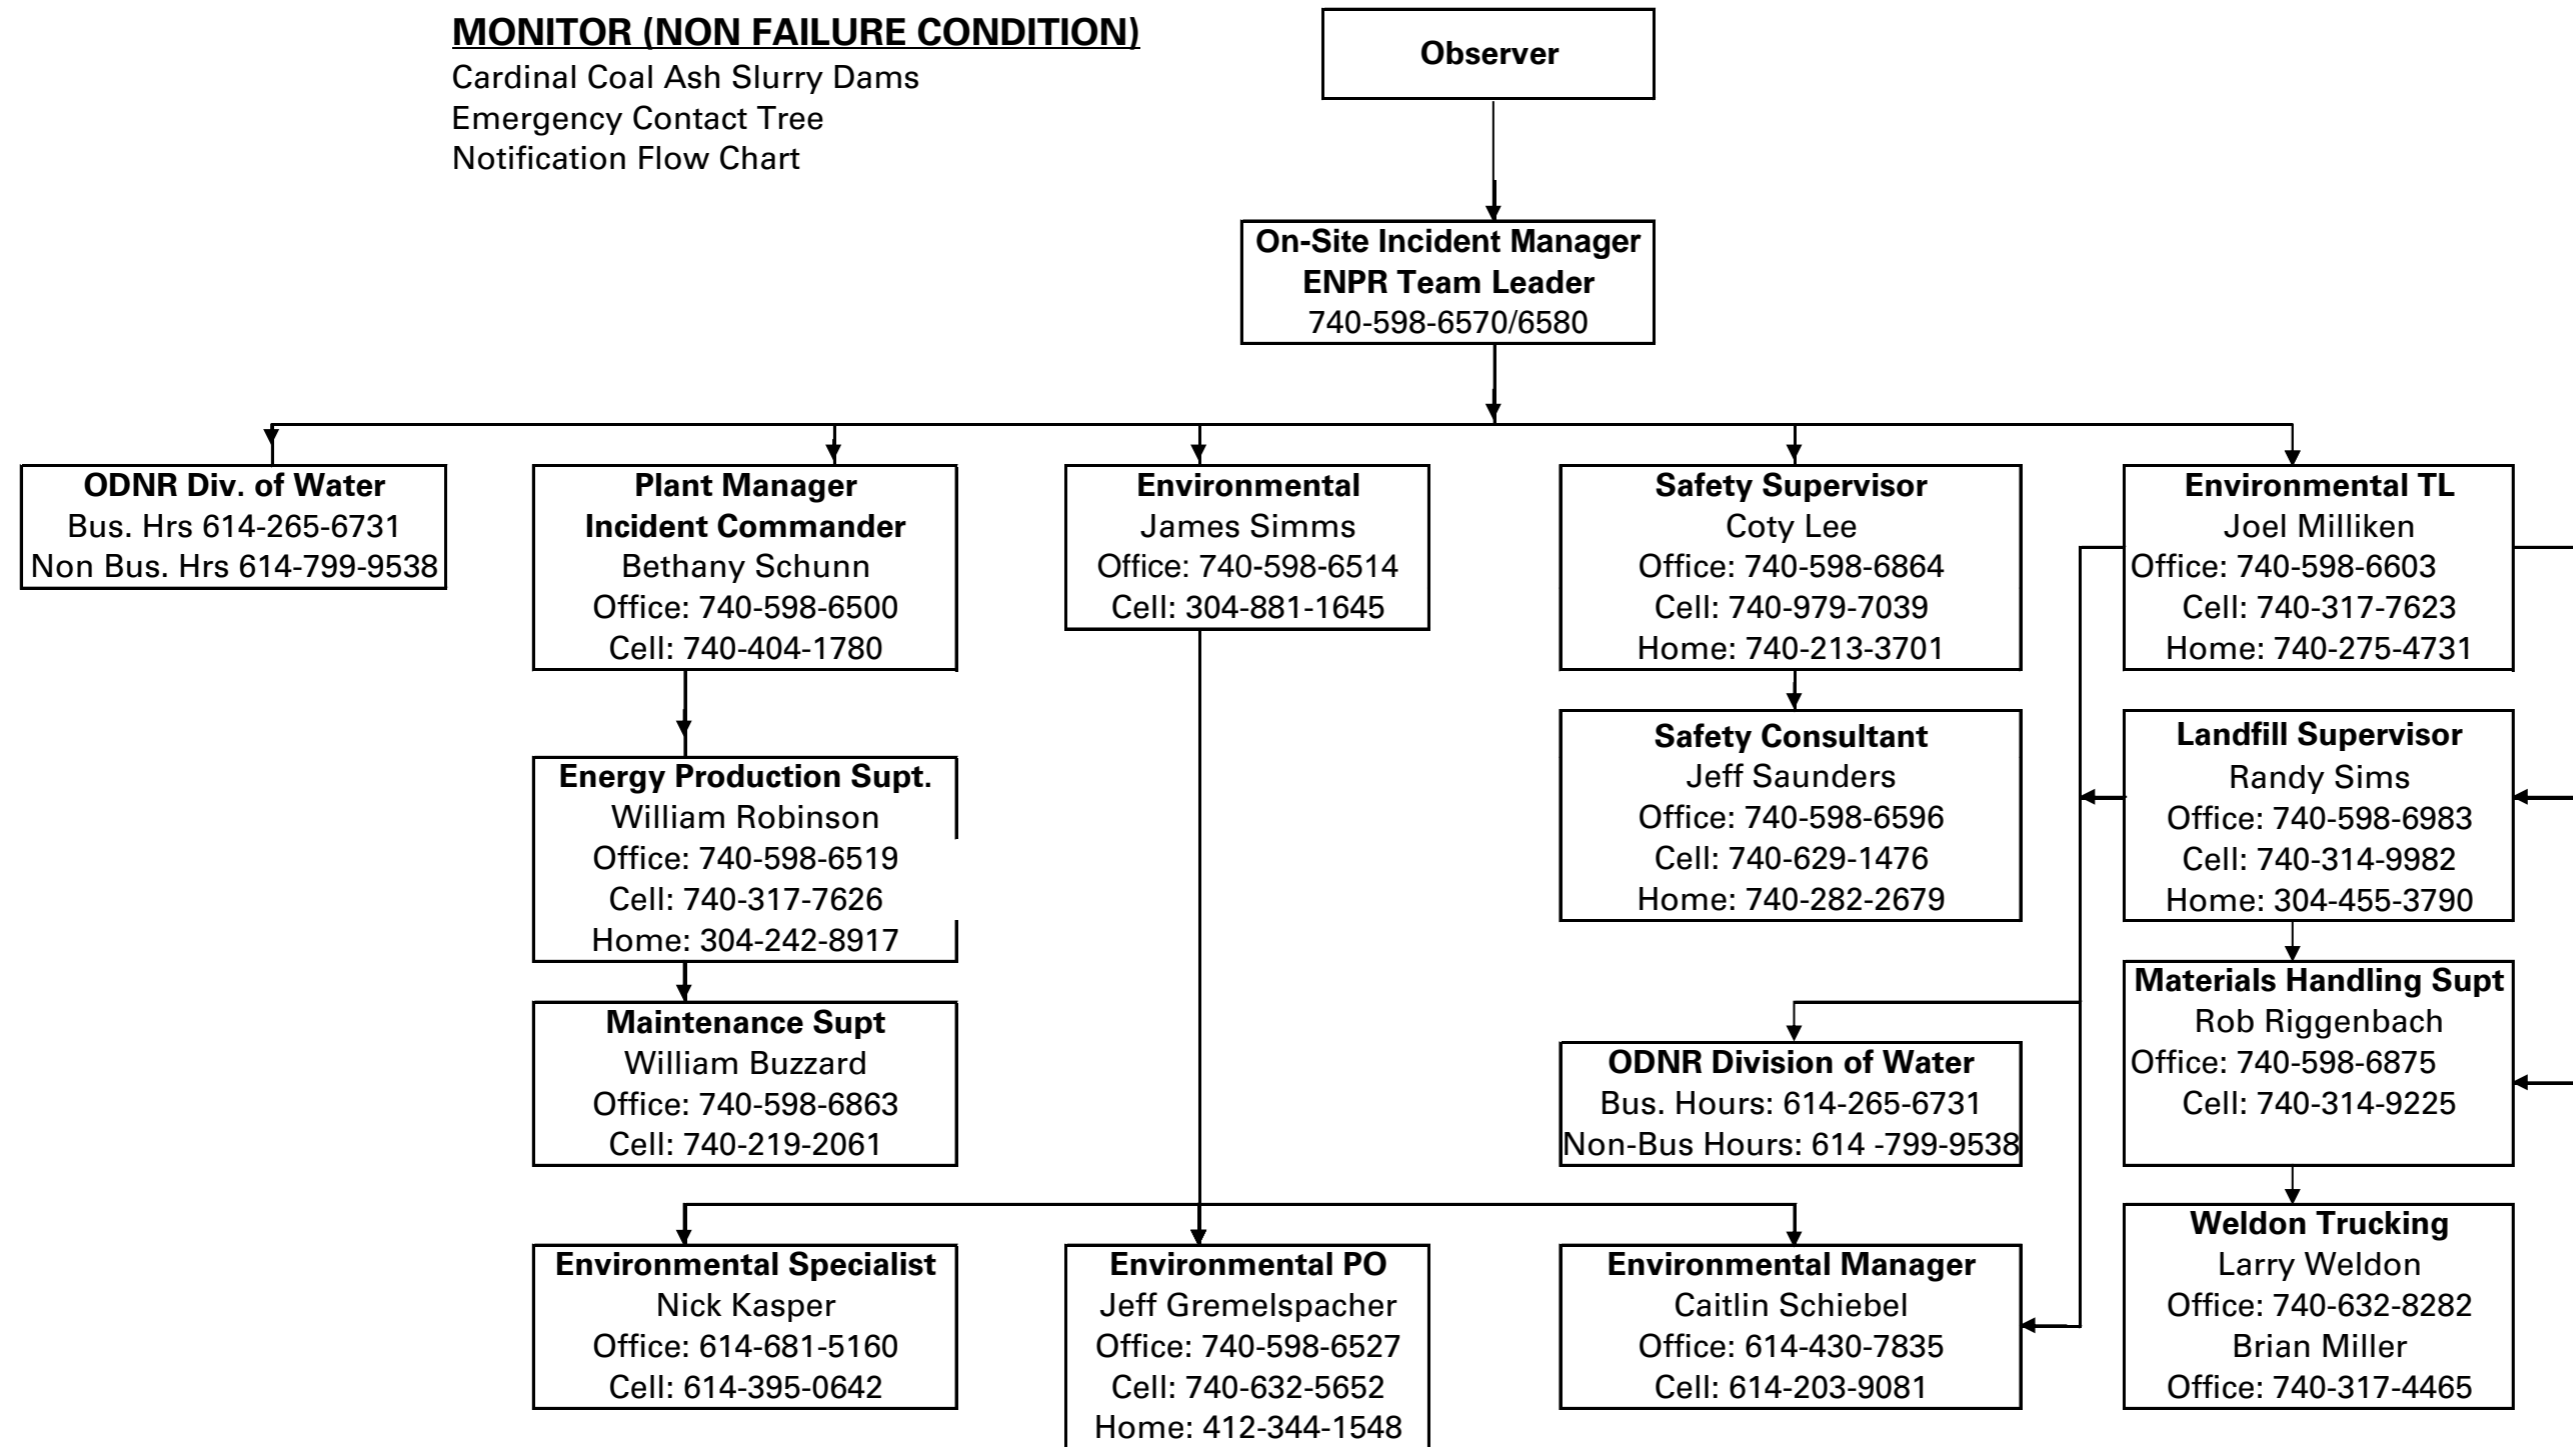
MONITOR (NON FAILURE CONDITION)
Cardinal Coal Ash Slurry Dams
Emergency Contact Tree
Notification Flow Chart

Observer

On-Site Incident Manager
ENPR Team Leader
740-598-6570/6580

ODNR Div. of Water
Bus. Hrs 614-265-6731
Non Bus. Hrs 614-799-9538

Plant Manager
Incident Commander
Bethany Schunn
Office: 740-598-6500
Cell: 740-404-1780

Environmental
James Simms
Office: 740-598-6514
Cell: 304-881-1645

Safety Supervisor
Coty Lee
Office: 740-598-6864
Cell: 740-979-7039
Home: 740-213-3701

Environmental TL
Joel Milliken
Office: 740-598-6603
Cell: 740-317-7623
Home: 740-275-4731

Energy Production Supt.
William Robinson
Office: 740-598-6519
Cell: 740-317-7626
Home: 304-242-8917

Safety Consultant
Jeff Saunders
Office: 740-598-6596
Cell: 740-629-1476
Home: 740-282-2679

Landfill Supervisor
Randy Sims
Office: 740-598-6983
Cell: 740-314-9982
Home: 304-455-3790

Maintenance Supt
William Buzzard
Office: 740-598-6863
Cell: 740-219-2061

ODNR Division of Water
Bus. Hours: 614-265-6731
Non-Bus Hours: 614 -799-9538

Materials Handling Supt
Rob Riggenbach
Office: 740-598-6875
Cell: 740-314-9225

Environmental Specialist
Nick Kasper
Office: 614-681-5160
Cell: 614-395-0642

Environmental PO
Jeff Gremelspacher
Office: 740-598-6527
Cell: 740-632-5652
Home: 412-344-1548

Environmental Manager
Caitlin Schiebel
Office: 614-430-7835
Cell: 614-203-9081

Weldon Trucking
Larry Weldon
Office: 740-632-8282
Brian Miller
Office: 740-317-4465